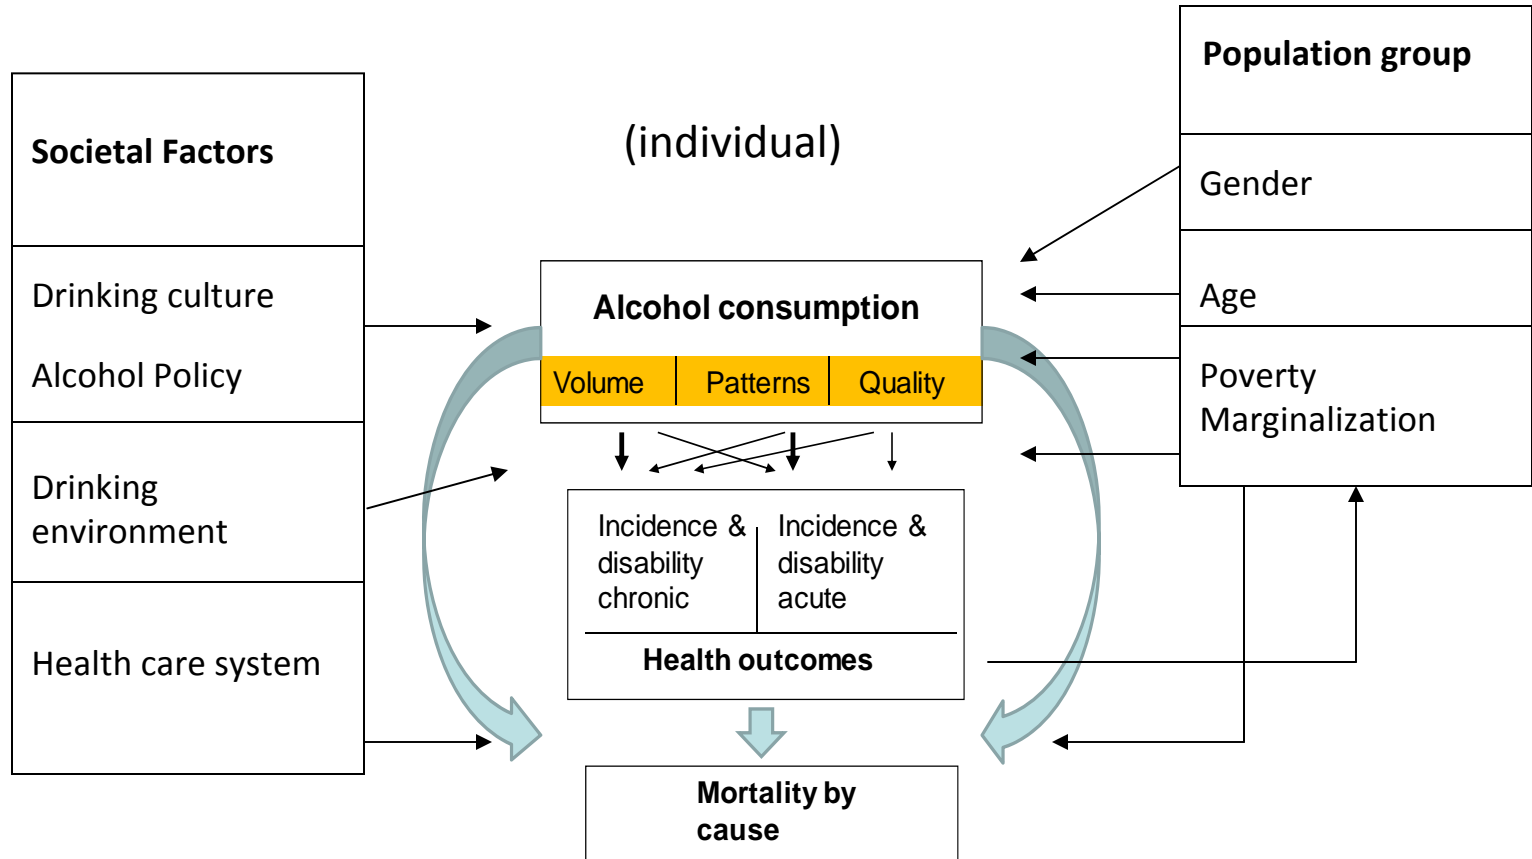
Societal Factors

Drinking culture

Alcohol Policy

Drinking environment

Health care system

(individual)

Alcohol consumption

Volume

Patterns

Quality

Incidence & disability chronic

Incidence & disability acute

Health outcomes

Mortality by cause

Population group

Gender

Age

Poverty Marginalization